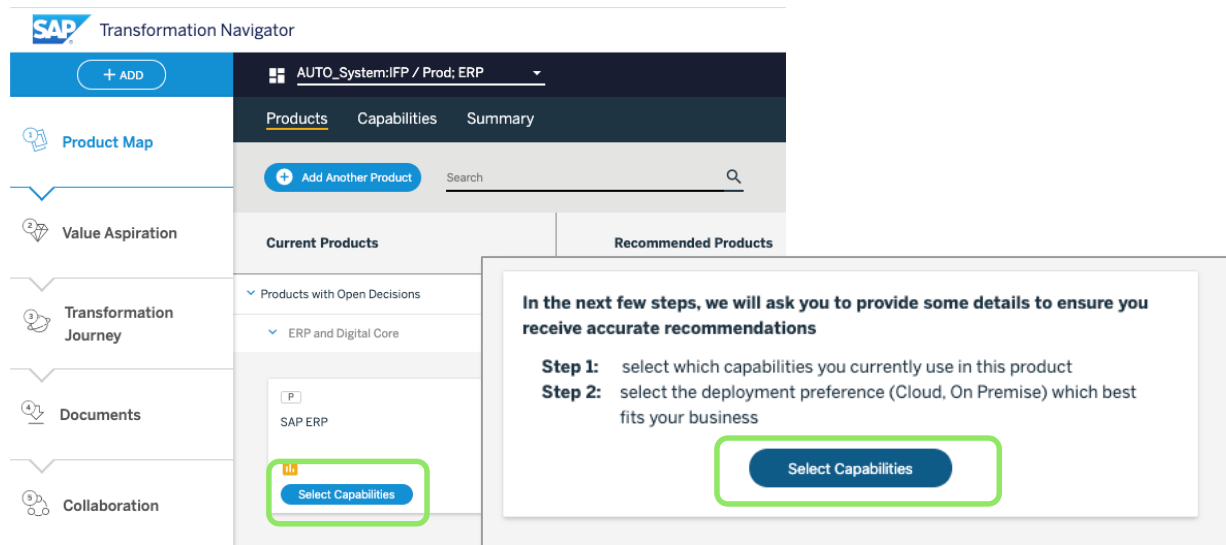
SAP Transformation Navigator

+ ADD

Product Map

Value Aspiration

Transformation Journey

Documents

Collaboration

AUTO_System:IFP / Prod; ERP

Products Capabilities Summary

Add Another Product

Search

Current Products

Recommended Products

Products with Open Decisions

ERP and Digital Core

P

SAP ERP

Select Capabilities

In the next few steps, we will ask you to provide some details to ensure you receive accurate recommendations

Step 1: select which capabilities you currently use in this product

Step 2: select the deployment preference (Cloud, On Premise) which best fits your business

Select Capabilities